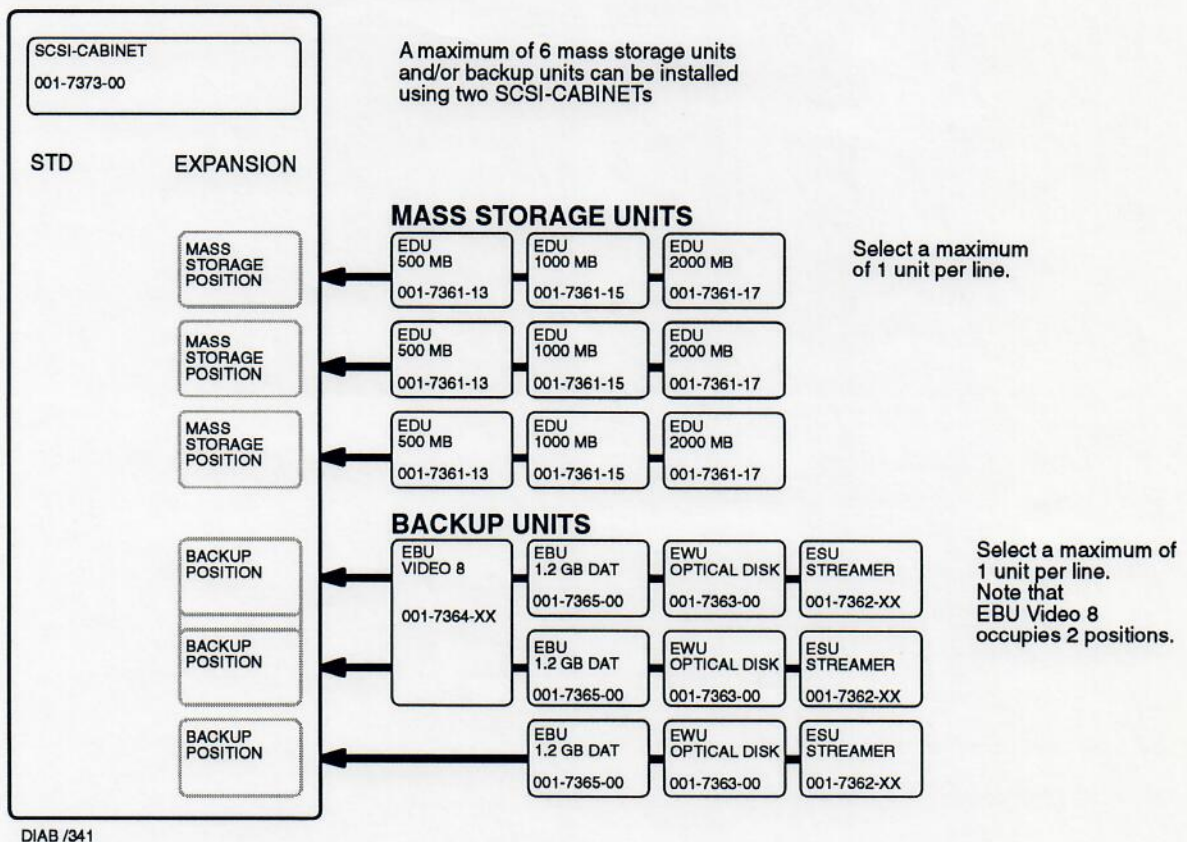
SCSI-CABINET
001-7373-00

A maximum of 6 mass storage units and/or backup units can be installed using two SCSI-CABINETs

STD

EXPANSION

MASS STORAGE UNITS

MASS STORAGE POSITION

EDU 500 MB 001-7361-13

EDU 1000 MB 001-7361-15

EDU 2000 MB 001-7361-17

Select a maximum of 1 unit per line.

MASS STORAGE POSITION

EDU 500 MB 001-7361-13

EDU 1000 MB 001-7361-15

EDU 2000 MB 001-7361-17

MASS STORAGE POSITION

EDU 500 MB 001-7361-13

EDU 1000 MB 001-7361-15

EDU 2000 MB 001-7361-17

BACKUP UNITS

BACKUP POSITION

EBU VIDEO 8 001-7364-XX

EBU 1.2 GB DAT 001-7365-00

EWU OPTICAL DISK 001-7363-00

ESU STREAMER 001-7362-XX

Select a maximum of 1 unit per line. Note that EBU Video 8 occupies 2 positions.

BACKUP POSITION

EBU 1.2 GB DAT 001-7365-00

EWU OPTICAL DISK 001-7363-00

ESU STREAMER 001-7362-XX

BACKUP POSITION

EBU 1.2 GB DAT 001-7365-00

EWU OPTICAL DISK 001-7363-00

ESU STREAMER 001-7362-XX

DIAB /341